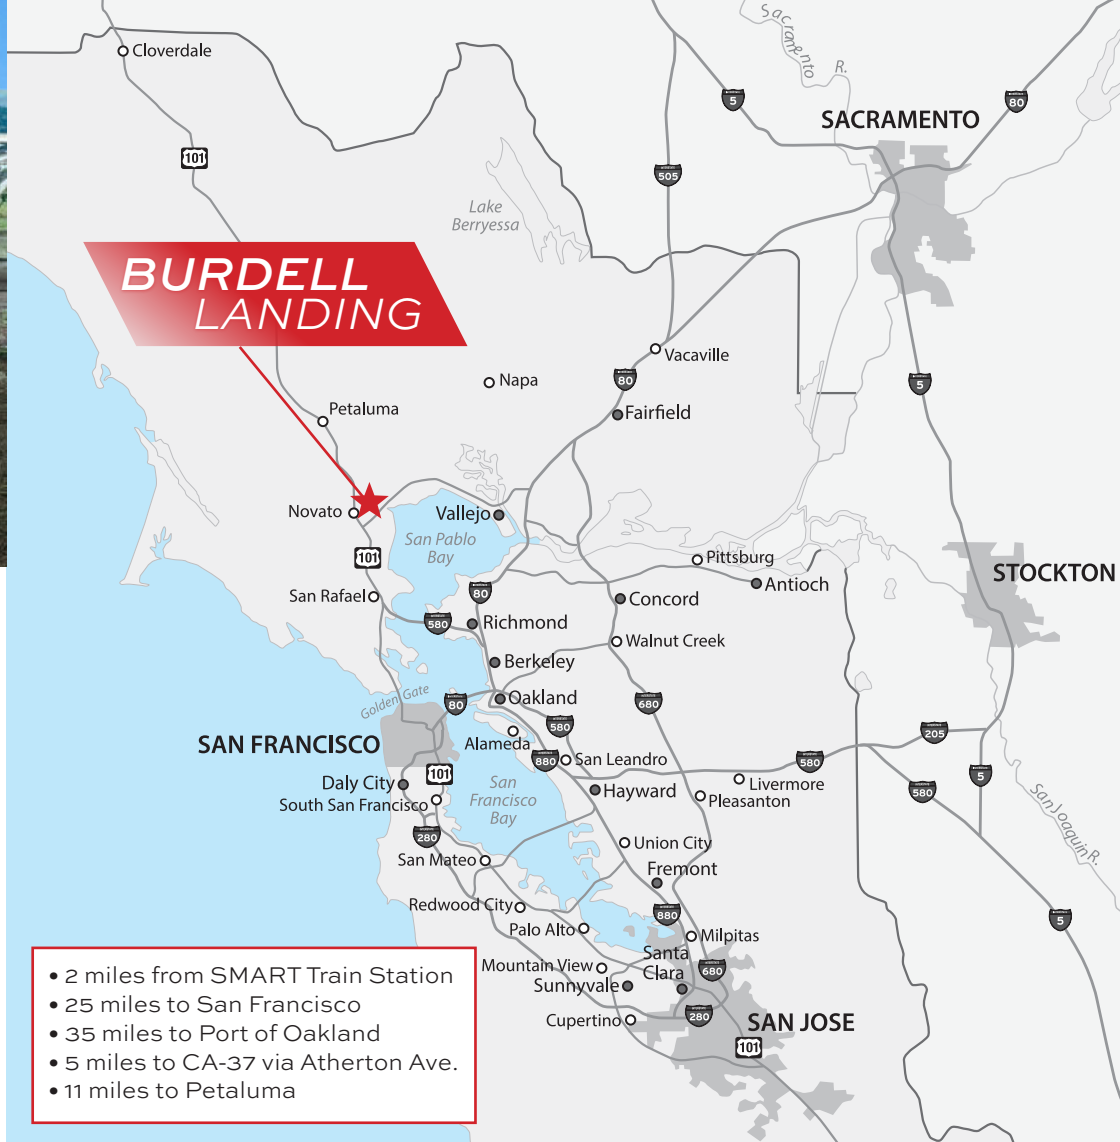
Cloverdale

Sacramento R.

5

80

SACRAMENTO

101

505

Lake Berryessa

BURDELL LANDING

Vacaville

Napa

80

5

Petaluma

Fairfield

Novato

Vallejo

San Pablo Bay

101

Pittsburg

Antioch

STOCKTON

San Rafael

80

Concord

580

Richmond

Walnut Creek

Berkeley

Golden Gate

80

Oakland

680

SAN FRANCISCO

Alameda

580

880

San Leandro

580

205

Daly City

101

Livermore

5

South San Francisco

San Francisco Bay

Hayward

Pleasanton

580

San Joaquin R.

280

Union City

San Mateo

Fremont

Redwood City

880

5

Palo Alto

Milpitas

Mountain View

Santa Clara

680

Sunnyvale

Cupertino

280

SAN JOSE

101

• 2 miles from SMART Train Station
• 25 miles to San Francisco
• 35 miles to Port of Oakland
• 5 miles to CA-37 via Atherton Ave.
• 11 miles to Petaluma